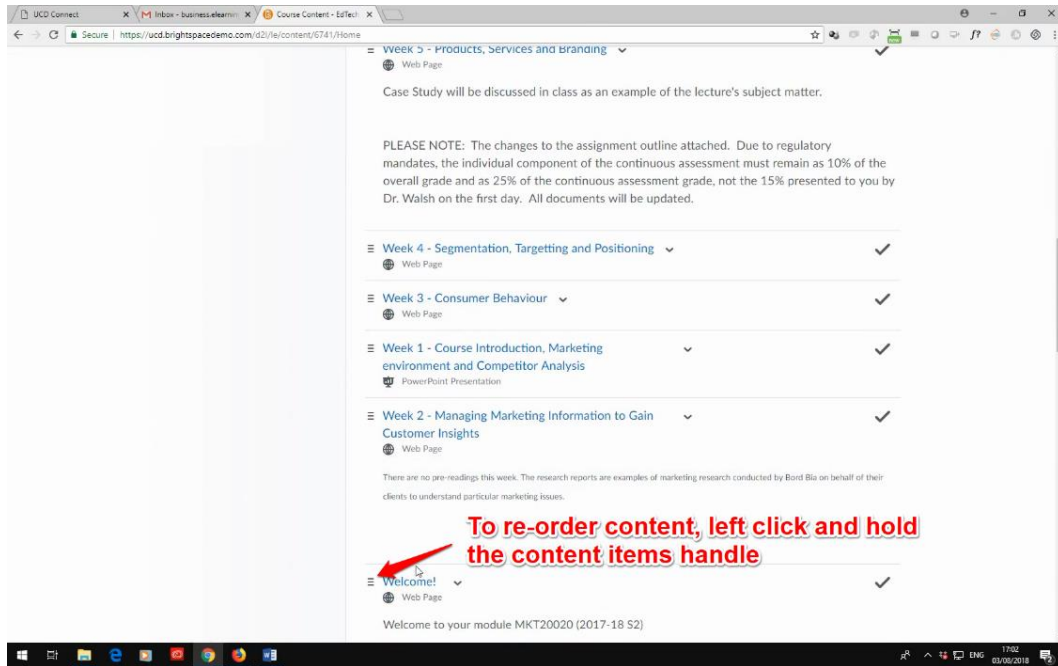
UCD Connect
Inbox - business.elearnin
Course Content - EdTech

Secure | https://ucd.brightspacedemo.com/d2l/le/content/6741/Home

Week 5 - Products, Services and Branding
Web Page

Case Study will be discussed in class as an example of the lecture's subject matter.

PLEASE NOTE: The changes to the assignment outline attached. Due to regulatory mandates, the individual component of the continuous assessment must remain as 10% of the overall grade and as 25% of the continuous assessment grade, not the 15% presented to you by Dr. Walsh on the first day. All documents will be updated.

Week 4 - Segmentation, Targetting and Positioning
Web Page

Week 3 - Consumer Behaviour
Web Page

Week 1 - Course Introduction, Marketing environment and Competitor Analysis
PowerPoint Presentation

Week 2 - Managing Marketing Information to Gain Customer Insights
Web Page

There are no pre-readings this week. The research reports are examples of marketing research conducted by Bord Bia on behalf of their clients to understand particular marketing issues.

To re-order content, left click and hold the content items handle

Welcome!
Web Page

Welcome to your module MKT20020 (2017-18 S2)

ENG 17:02 03/08/2018